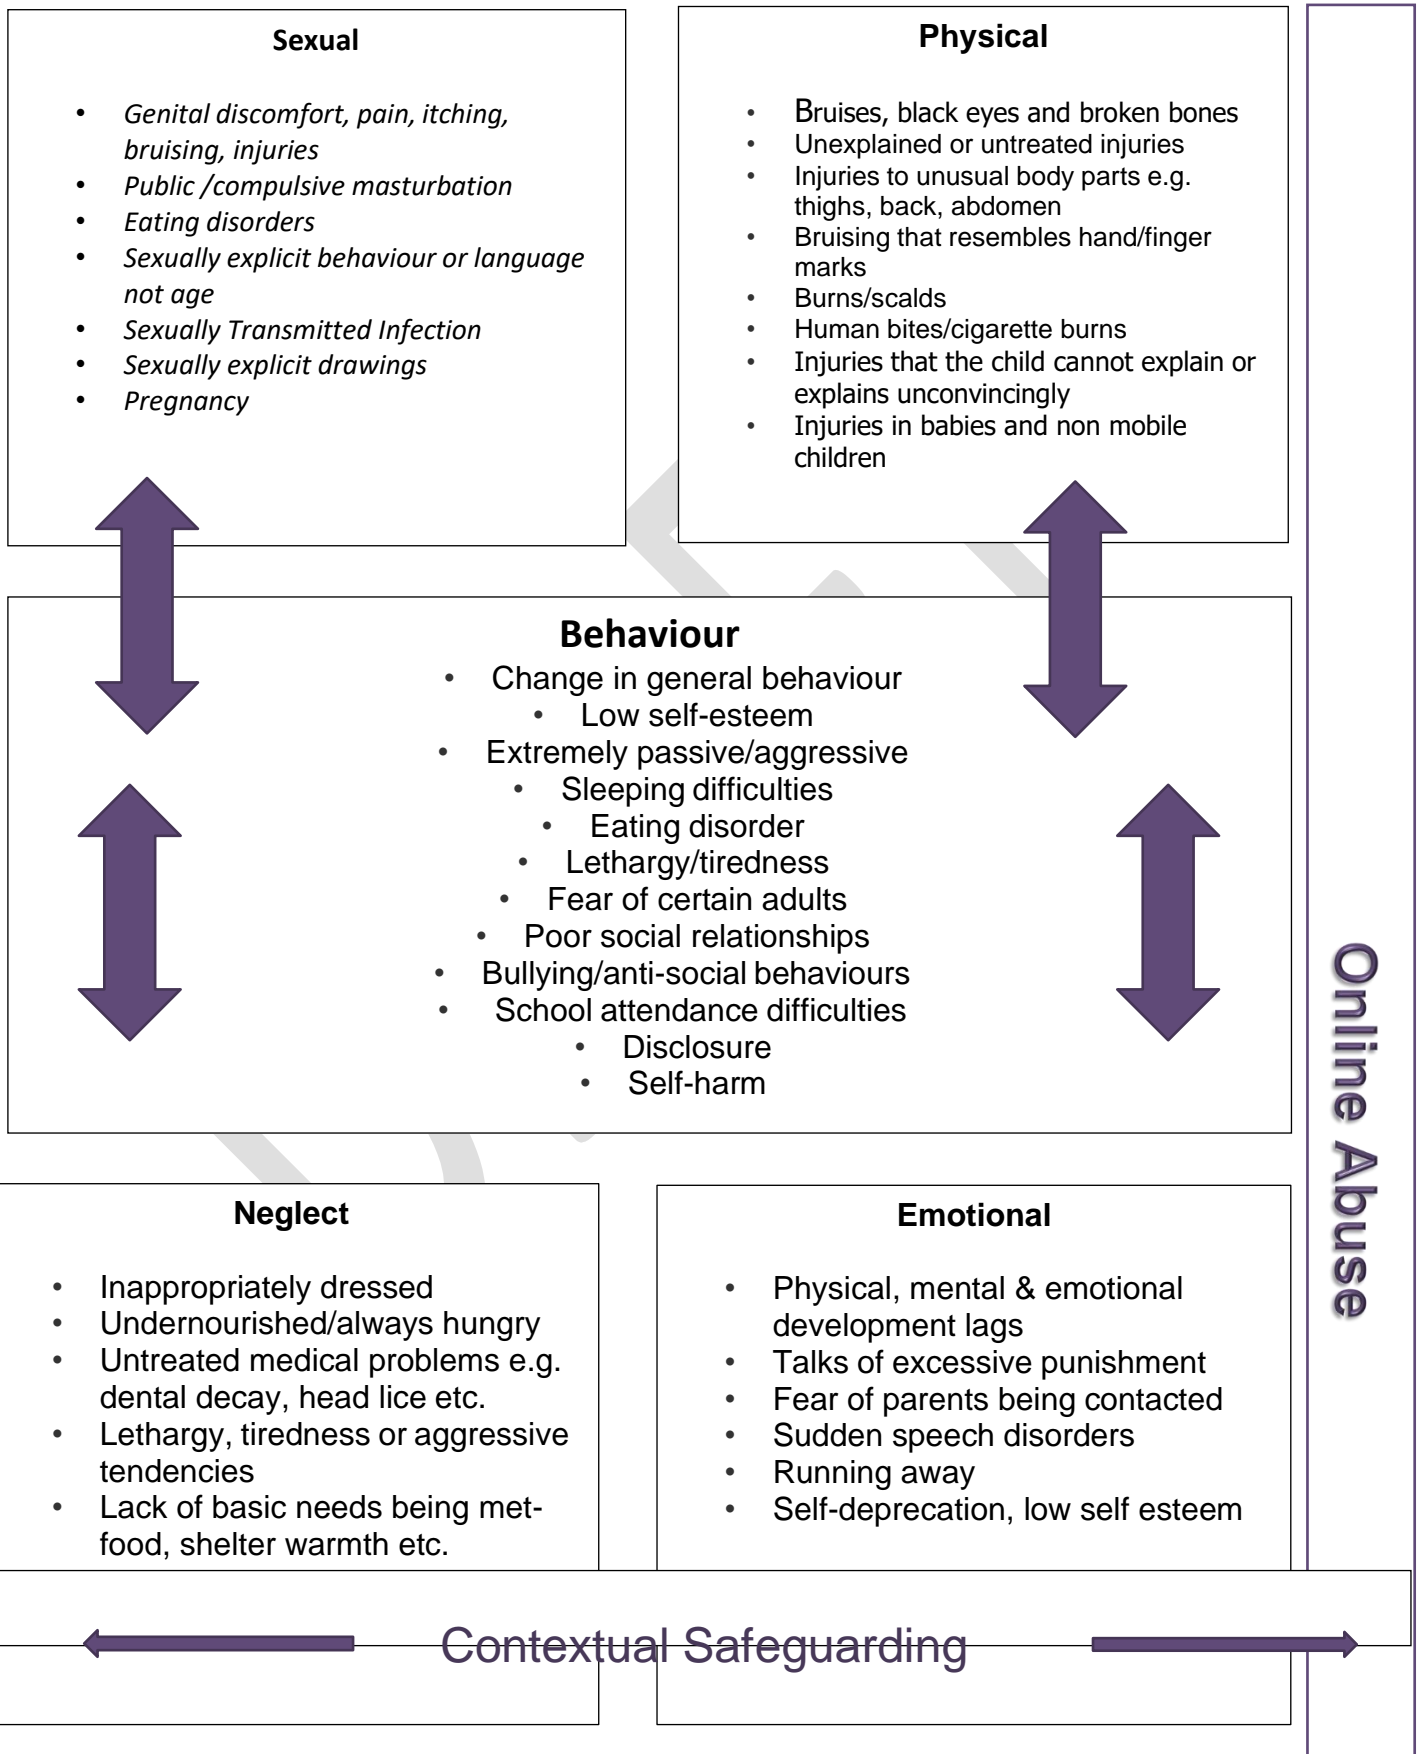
Sexual

- Genital discomfort, pain, itching, bruising, injuries
- Public /compulsive masturbation
- Eating disorders
- Sexually explicit behaviour or language not age
- Sexually Transmitted Infection
- Sexually explicit drawings
- Pregnancy

Physical

- Bruises, black eyes and broken bones
- Unexplained or untreated injuries
- Injuries to unusual body parts e.g. thighs, back, abdomen
- Bruising that resembles hand/finger marks
- Burns/scalds
- Human bites/cigarette burns
- Injuries that the child cannot explain or explains unconvincingly
- Injuries in babies and non mobile children

Behaviour

- Change in general behaviour
- Low self-esteem
- Extremely passive/aggressive
- Sleeping difficulties
- Eating disorder
- Lethargy/tiredness
- Fear of certain adults
- Poor social relationships
- Bullying/anti-social behaviours
- School attendance difficulties
- Disclosure
- Self-harm

Neglect

- Inappropriately dressed
- Undernourished/always hungry
- Untreated medical problems e.g. dental decay, head lice etc.
- Lethargy, tiredness or aggressive tendencies
- Lack of basic needs being met- food, shelter warmth etc.

Emotional

- Physical, mental & emotional development lags
- Talks of excessive punishment
- Fear of parents being contacted
- Sudden speech disorders
- Running away
- Self-deprecation, low self esteem

Online Abuse

Contextual Safeguarding